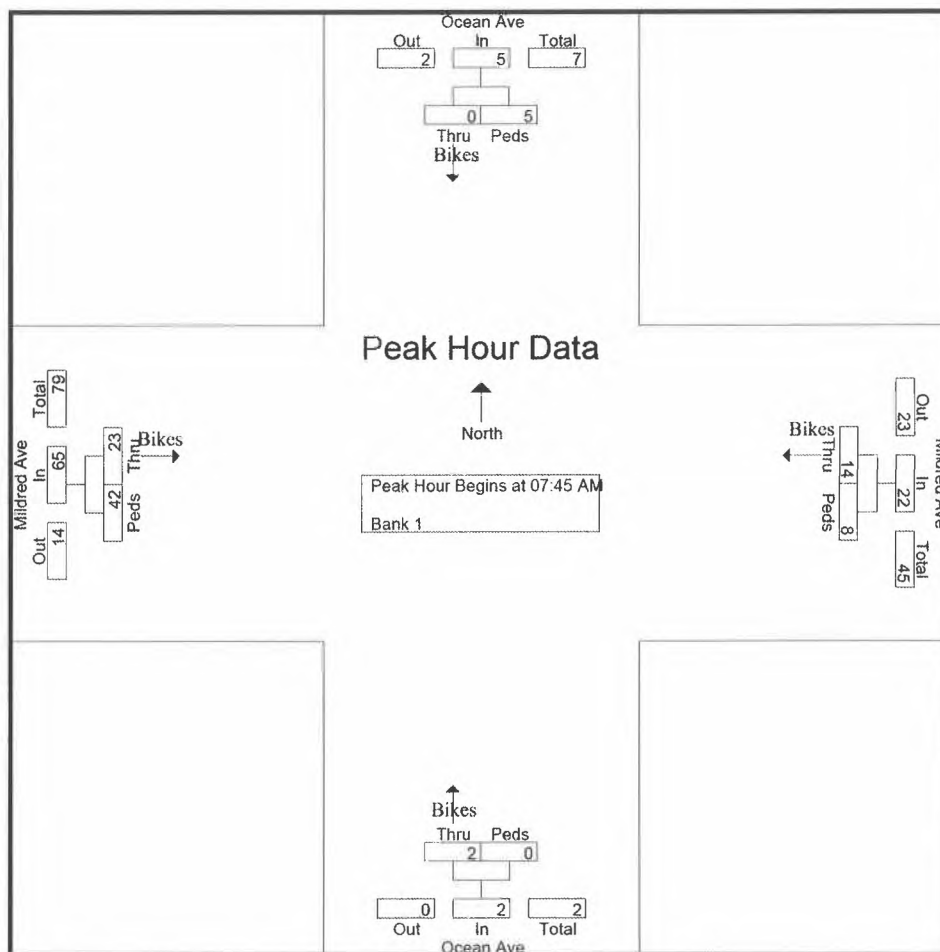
Ocean Ave
Out In Total
2 5 7
0 5
Thru Peds
Bikes

Peak Hour Data

North

Total 79
Mildred Ave
In 65
Out 14
23 Thru Bikes
42 Peds

Peak Hour Begins at 07:45 AM
Bank 1

Out 23
Bikes
Thru 14
Peds 8
Mildred Ave
In 22
Total 45

Bikes
Thru Peds
2 0
0 2 2
Out In Total
Ocean Ave